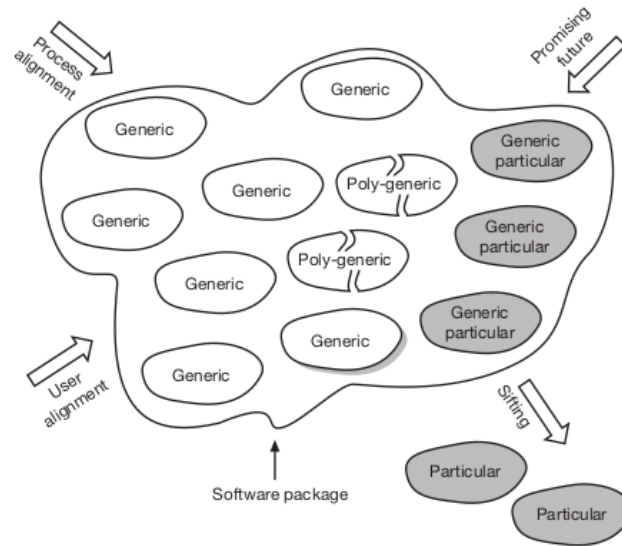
Process alignment

Promising future

Generic

Generic

Generic particular

Generic

Poly-generic

Generic

Generic particular

Poly-generic

Generic

Generic particular

Generic

User alignment

Generic

Sifting

Software package

Particular

Particular